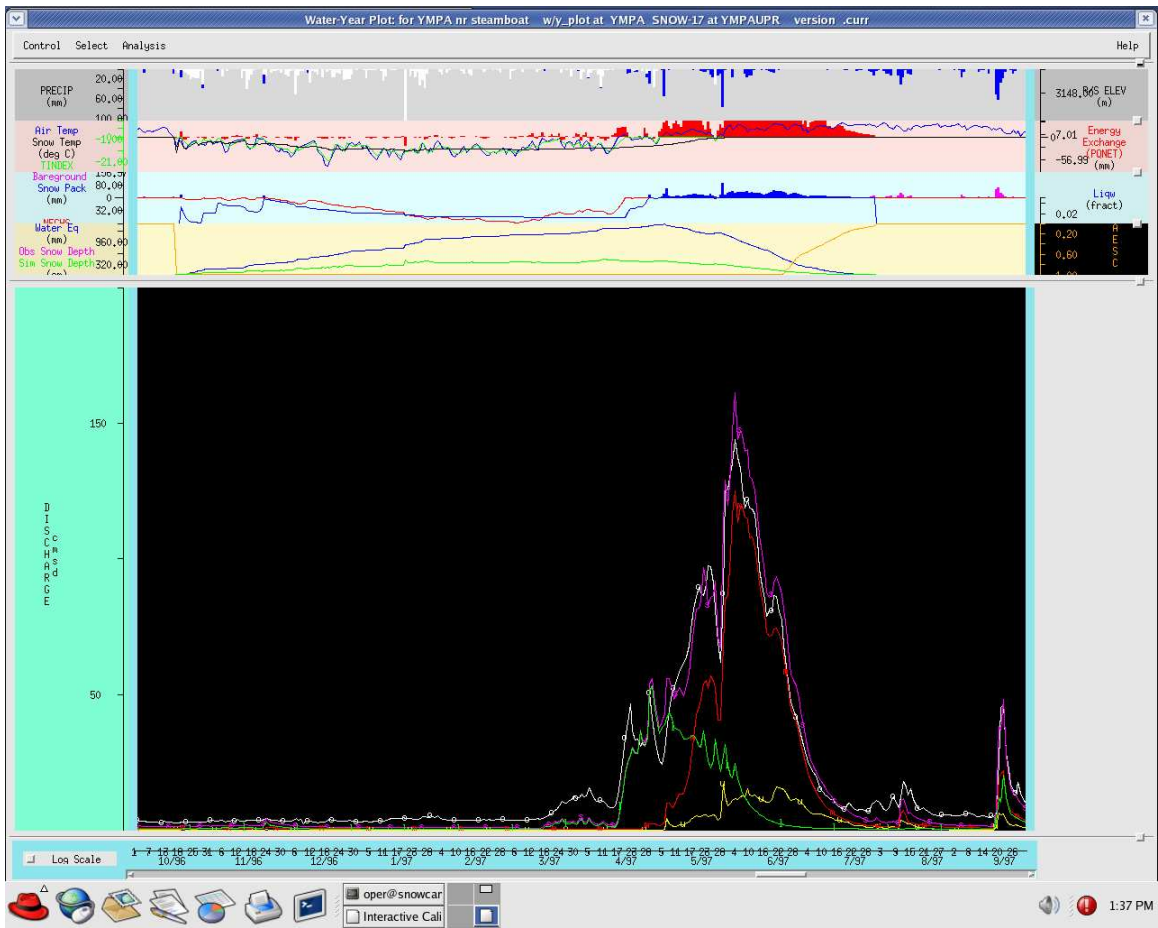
Water-Year Plot: for YMPA nr steamboat w/y_plot at YMPA SNOW-17 at YMPAUPR version .curr

Control Select Analysis

Help

PRECIP (mm)
20.00
60.00

3148.00 S ELEV (m)

100.00
Air Temp
Snow Temp (deg C)
TINDEX
-10.00
-21.00

Energy Exchange (PONET) (mm)
7.01
-56.99

Bareground
Snow Pack (mm)
156.57
80.00
0
32.00

Liqw (fract)
0.02

Water Eq (mm)
Obs Snow Depth
Sim Snow Depth
960.00
320.00

0.20
0.60
AESC

150

D I S C H A R G E
cms d

50

Log Scale

1 7 13 18 25 31 6 12 18 24 30 6 12 18 24 30 5 11 17 23 28 4 10 16 22 28 6 12 18 24 30 5 11 17 23 28 5 11 17 23 28 4 10 16 22 28 4 10 16 22 28 3 9 15 21 27 2 8 14 20 26
10/96 11/96 12/96 1/97 2/97 3/97 4/97 5/97 6/97 7/97 8/97 9/97

oper@snowcar
Interactive Cali

1:37 PM